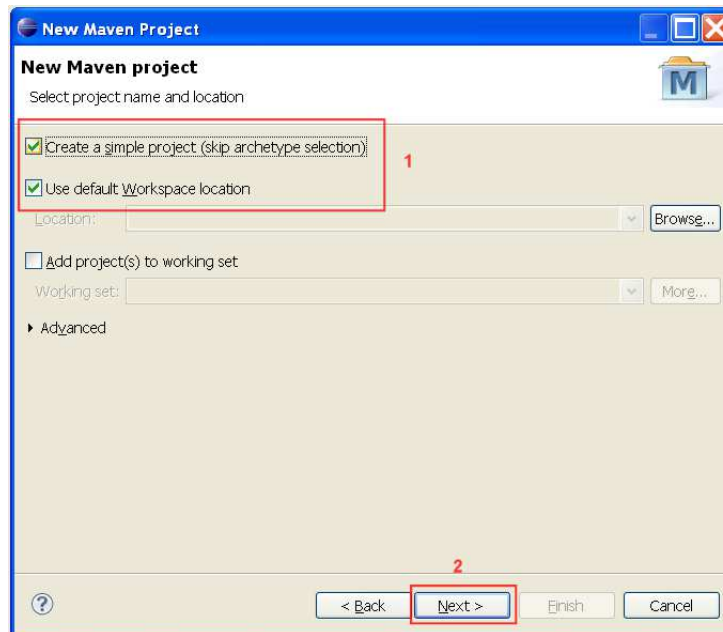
New Maven Project

New Maven project
Select project name and location

M

Create a simple project (skip archetype selection)

1

Use default Workspace location

Location:

Browse...

Add project(s) to working set

Working set:

More...

Advanced

2

?

< Back

Next >

Finish

Cancel